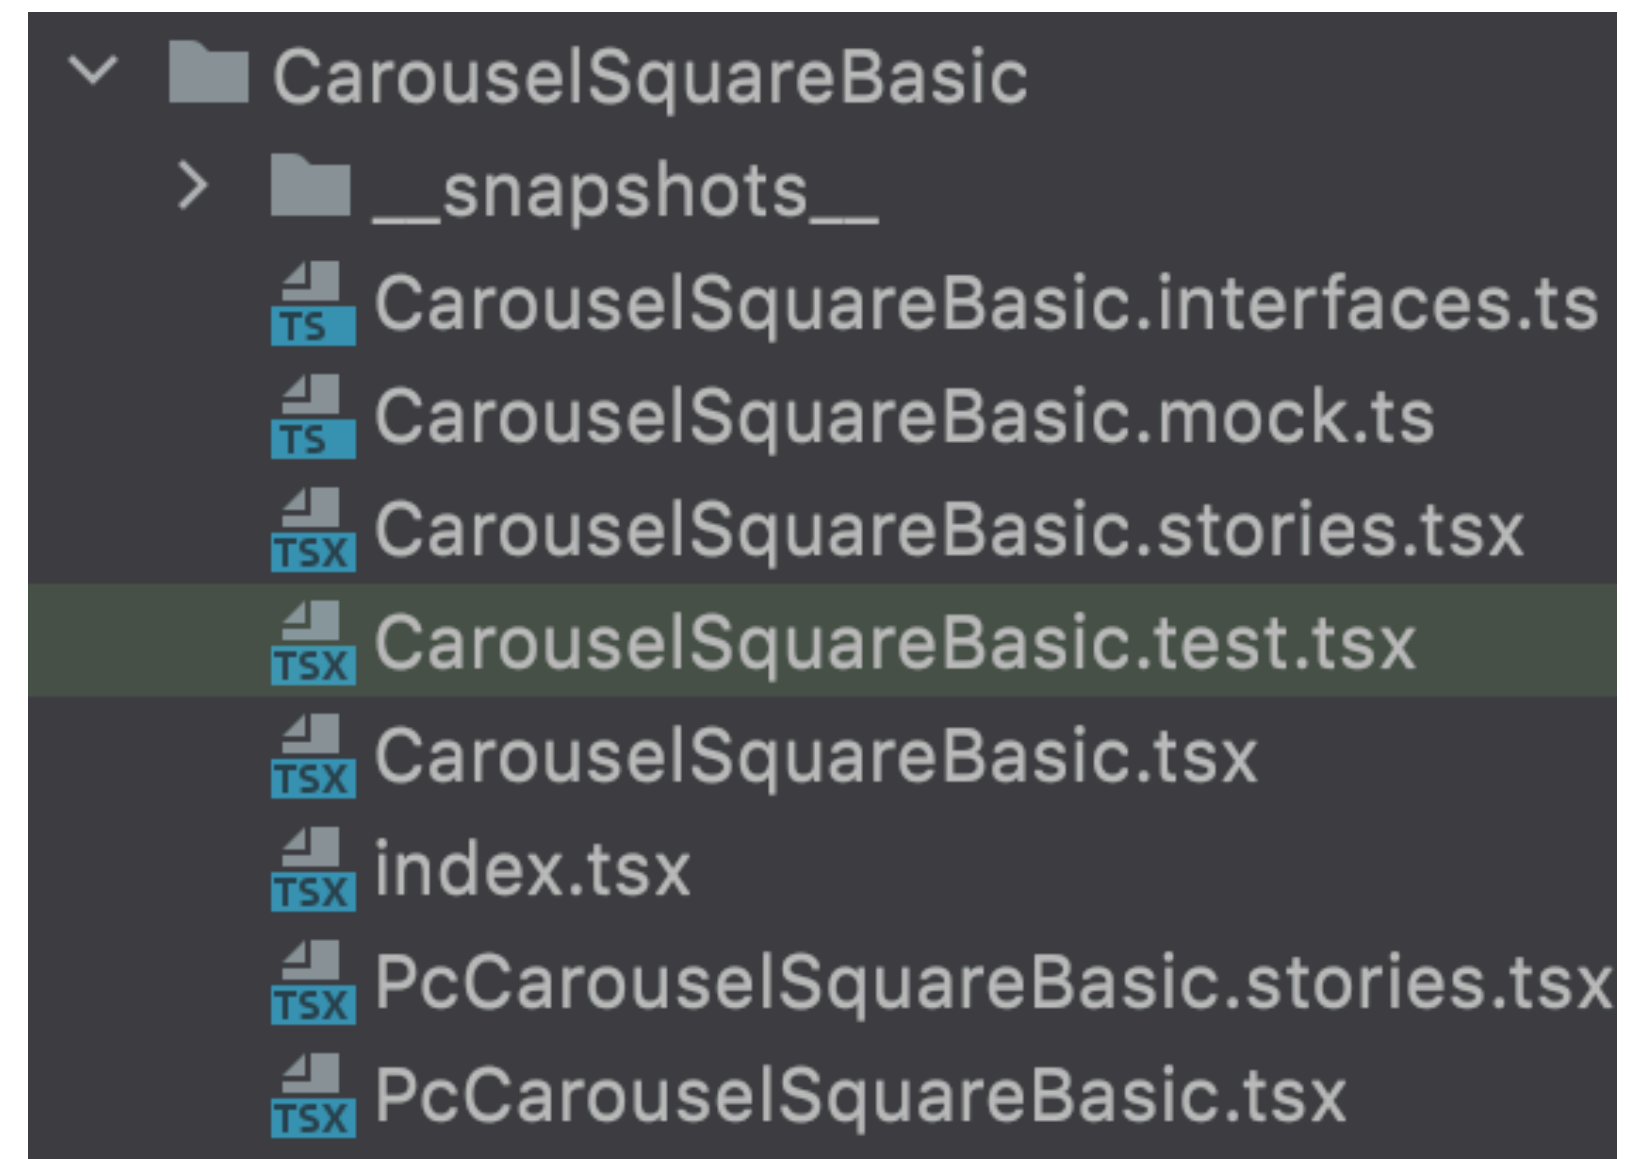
CarouselSquareBasic

__snapshots__

TS CarouselSquareBasic.interfaces.ts

TS CarouselSquareBasic.mock.ts

TSX CarouselSquareBasic.stories.tsx

TSX CarouselSquareBasic.test.tsx

TSX CarouselSquareBasic.tsx

TSX index.tsx

TSX PcCarouselSquareBasic.stories.tsx

TSX PcCarouselSquareBasic.tsx